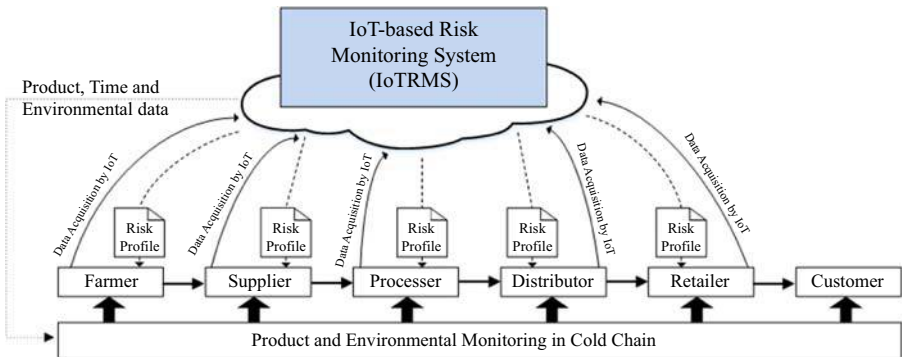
IoT-based Risk Monitoring System (IoTRMS)

Product, Time and Environmental data

Data Acquisition by IoT

Risk Profile

Data Acquisition by IoT

Risk Profile

Data Acquisition by IoT

Risk Profile

Risk Profile

Data Acquisition by IoT

Risk Profile

Data Acquisition by IoT

Farmer

Supplier

Processer

Distributor

Retailer

Customer

Product and Environmental Monitoring in Cold Chain